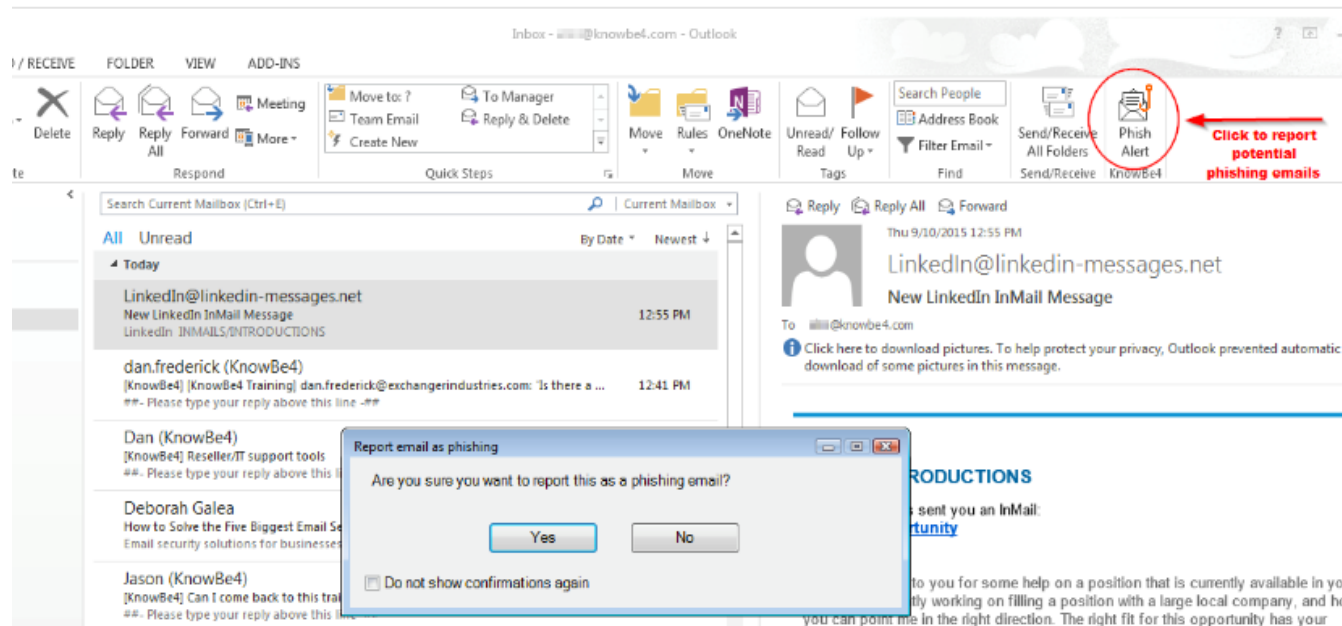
Inbox - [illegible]@knowbe4.com - Outlook

) / RECEIVE FOLDER VIEW ADD-INS

Delete Reply Reply All Forward Meeting More

Respond

Move to: ? To Manager Team Email Reply & Delete Create New

Quick Steps

Move Rules OneNote

Move

Unread/ Read Follow Up

Tags

Search People Address Book Filter Email

Find

Send/Receive All Folders

Send/Receive

Phish Alert

KnowBe4

Click to report potential phishing emails

Search Current Mailbox (Ctrl+E) Current Mailbox

All Unread By Date Newest

Today

LinkedIn@linkedin-messages.net
New LinkedIn InMail Message 12:55 PM
LinkedIn INMAILS/INTRODUCTIONS

dan.frederick (KnowBe4)
[KnowBe4] [KnowBe4 Training] dan.frederick@exchangerindustries.com: 'Is there a ... 12:41 PM
##- Please type your reply above this line -##

Dan (KnowBe4)
[KnowBe4] Reseller/IT support tools
##- Please type your reply above this l

Deborah Galea
How to Solve the Five Biggest Email Se
Email security solutions for businesses

Jason (KnowBe4)
[KnowBe4] Can I come back to this tra
##- Please type your reply above this li

Reply Reply All Forward

Thu 9/10/2015 12:55 PM
LinkedIn@linkedin-messages.net
New LinkedIn InMail Message

To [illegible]@knowbe4.com

Click here to download pictures. To help protect your privacy, Outlook prevented automatic download of some pictures in this message.

RODUCTIONS
s sent you an InMail:
tunity

to you for some help on a position that is currently available in yo
tly working on filling a position with a large local company, and ho
you can point me in the right direction. The right fit for this opportunity has your

Report email as phishing
Are you sure you want to report this as a phishing email?
Yes No
Do not show confirmations again